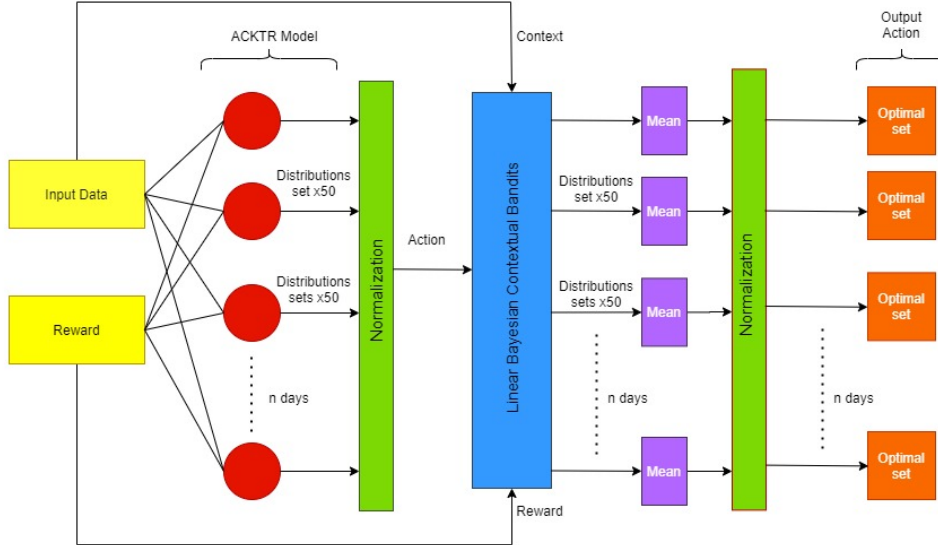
ACKTR Model

Context

Output Action

Input Data

Reward

Distributions set x50

Distributions sets x50

n days

Normalization

Action

Linear Bayesian Contextual Bandits

Reward

Distributions set x50

Distributions sets x50

n days

Mean

Mean

Mean

Mean

Normalization

n days

Optimal set

Optimal set

Optimal set

Optimal set